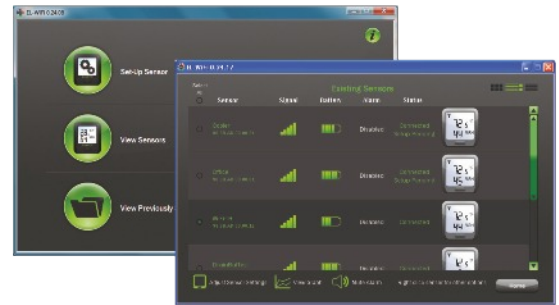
EL-WIFI 0.24.05

Set-Up Sensor

View Sensors

View Previously

EL-WIFI 0.24.7.2

Existing Sensors

Sensor

Signal

Battery

Alarm

Status

Outside
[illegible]

Disabled

Connected
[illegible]

72°F
44%RH

Office
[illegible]

Disabled

Connected
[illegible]

72°F
44%RH

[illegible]
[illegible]

Disabled

Connected
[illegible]

72°F
44%RH

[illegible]

72°F
44%RH

Adjust Sensor Settings

View graph

Mute alarm

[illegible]

Home